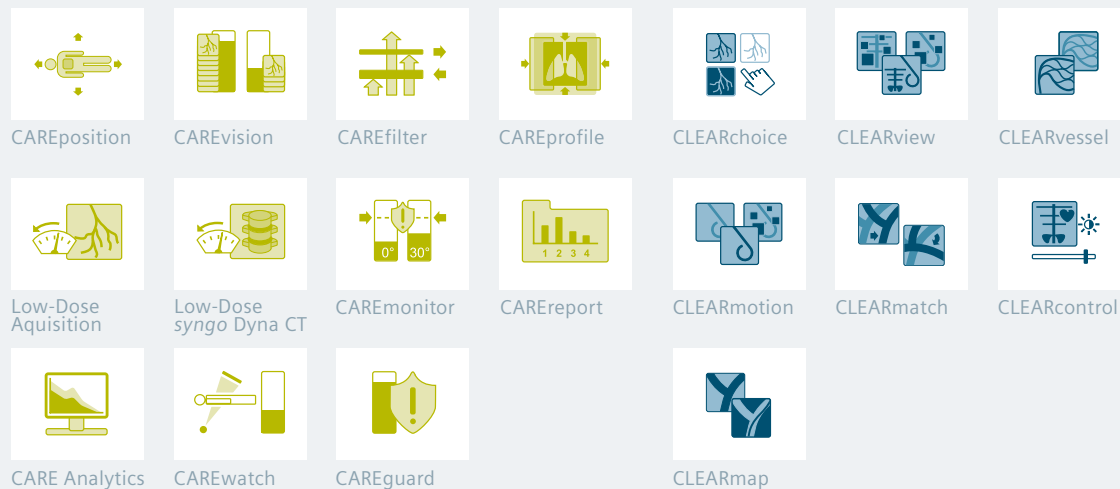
CAREposition
CAREvision
CAREfilter
CAREprofile
CLEARchoice
CLEARview
CLEARvessel

Low-Dose Aquisition
Low-Dose *syngo* Dyna CT
0°
30°
CAREmonitor
1 2 3 4
CAREreport
CLEARmotion
CLEARmatch
CLEARcontrol

CARE Analytics
CAREwatch
CAREguard
CLEARmap